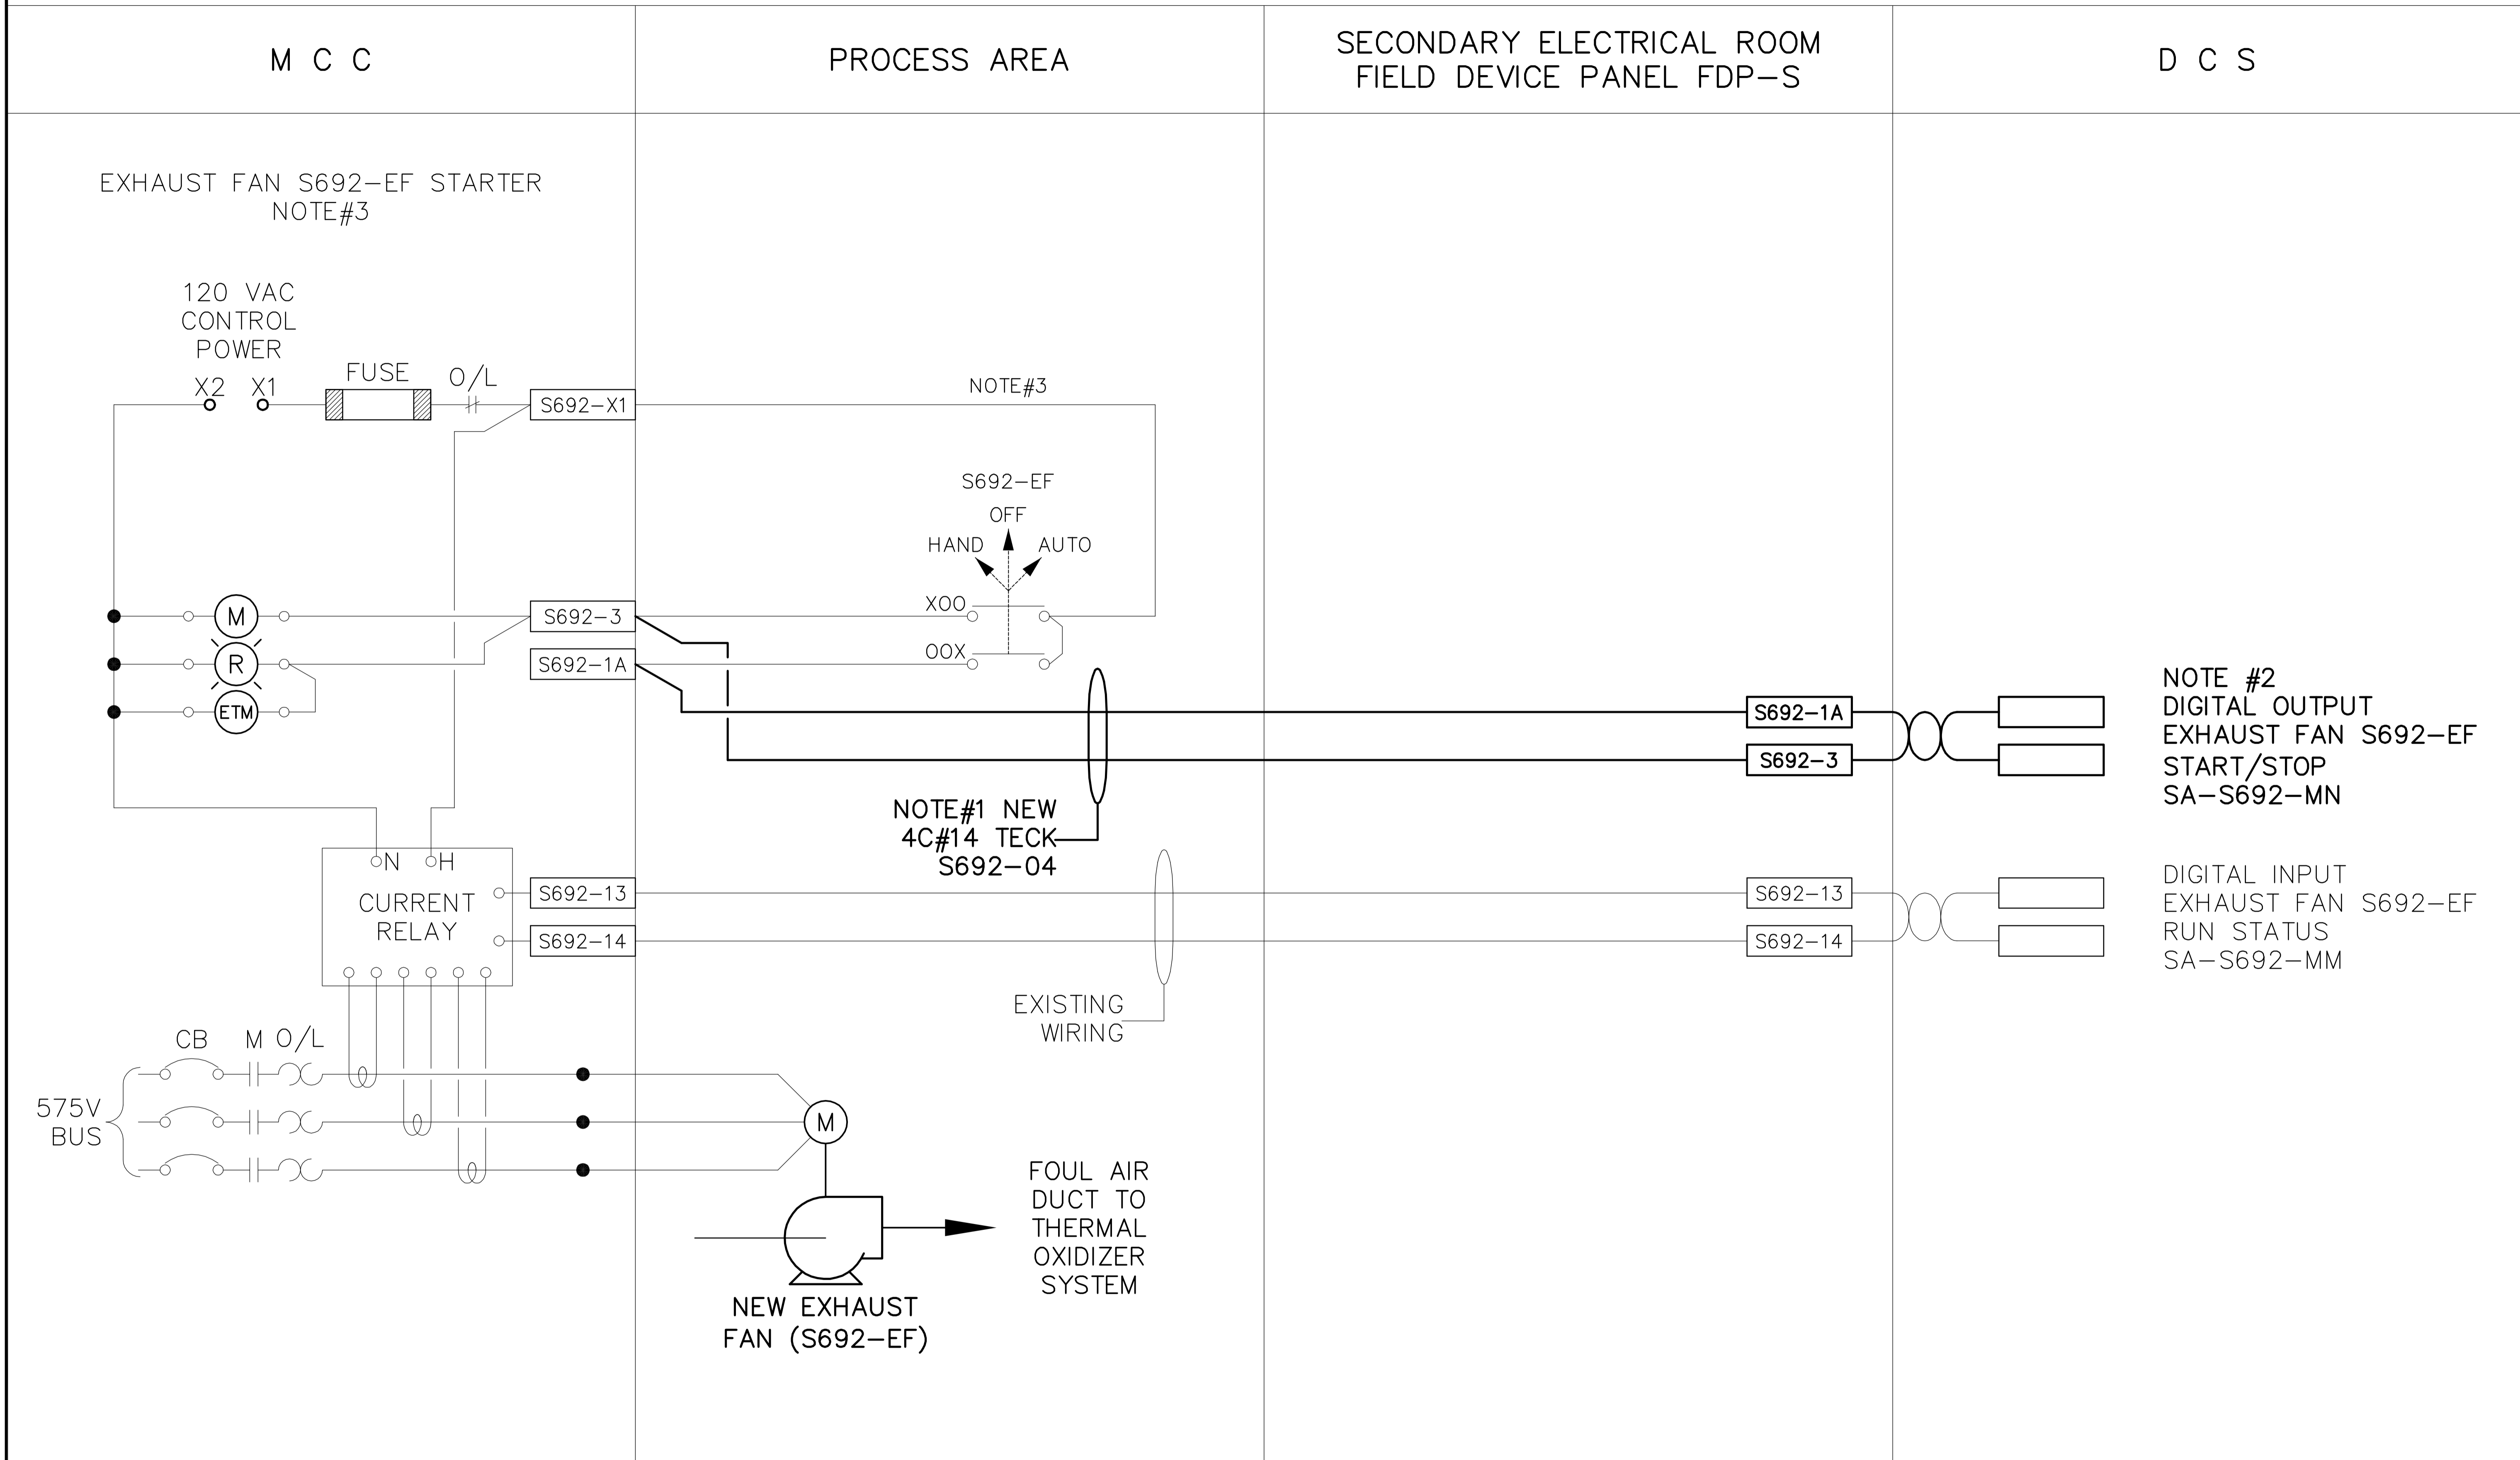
M C C

PROCESS AREA

SECONDARY ELECTRICAL ROOM
FIELD DEVICE PANEL FDP–S

D C S

EXHAUST FAN S692–EF STARTER
NOTE#3

120 VAC
CONTROL
POWER

X2 X1

FUSE

O/L

S692–X1

NOTE#3

S692–EF
OFF
HAND AUTO

XOO
OOX

M
R
ETM

S692–3
S692–1A

NOTE #2
DIGITAL OUTPUT
EXHAUST FAN S692–EF
START/STOP
SA–S692–MN

S692–1A
S692–3

NOTE#1 NEW
4C#14 TECK
S692–04

N H
CURRENT
RELAY

S692–13
S692–14

S692–13
S692–14

DIGITAL INPUT
EXHAUST FAN S692–EF
RUN STATUS
SA–S692–MM

EXISTING
WIRING

CB M O/L

575V
BUS

M

FOUL AIR
DUCT TO
THERMAL
OXIDIZER
SYSTEM

NEW EXHAUST
FAN (S692–EF)